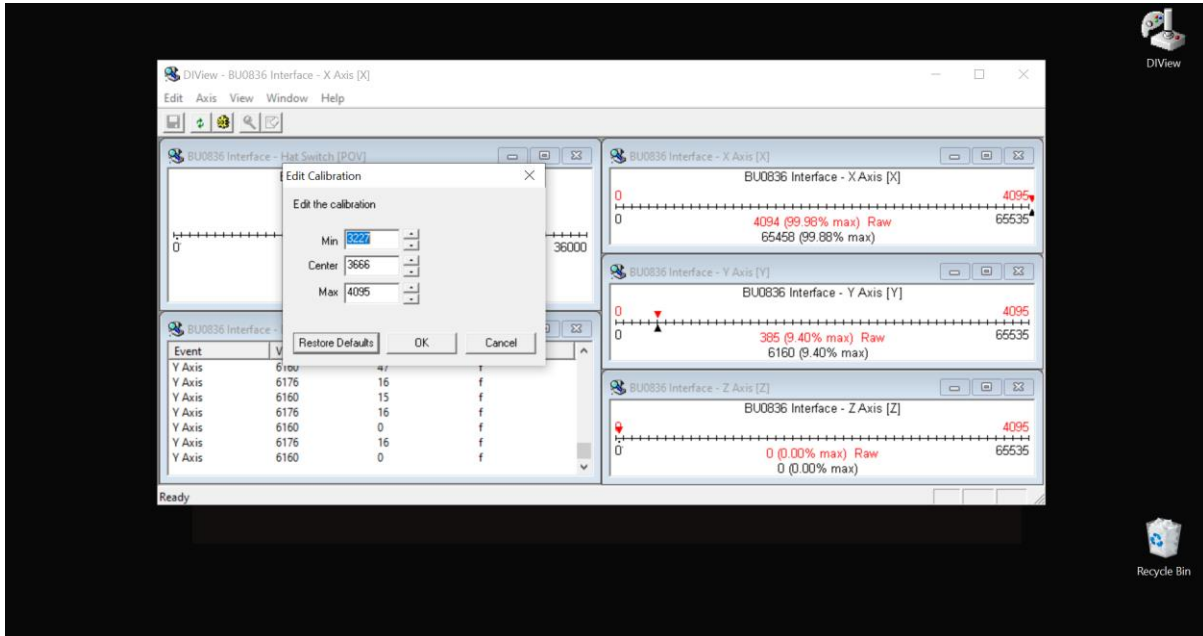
DIView - BU0836 Interface - X Axis [X]

Edit Axis View Window Help

BU0836 Interface - Hat Switch [POV]

0

36000

Edit Calibration

Edit the calibration

Min 3227

Center 3666

Max 4095

Restore Defaults

OK

Cancel

BU0836 Interface - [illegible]

| Event | V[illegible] | | |
|---|---|---|---|
| Y Axis | 6160 | 47 | f |
| Y Axis | 6176 | 16 | f |
| Y Axis | 6160 | 15 | f |
| Y Axis | 6176 | 16 | f |
| Y Axis | 6160 | 0 | f |
| Y Axis | 6176 | 16 | f |
| Y Axis | 6160 | 0 | f |

BU0836 Interface - X Axis [X]

BU0836 Interface - X Axis [X]

0

4095

0

65535

4094 (99.98% max) Raw

65458 (99.88% max)

BU0836 Interface - Y Axis [Y]

BU0836 Interface - Y Axis [Y]

0

4095

0

65535

385 (9.40% max) Raw

6160 (9.40% max)

BU0836 Interface - Z Axis [Z]

BU0836 Interface - Z Axis [Z]

4095

0

65535

0 (0.00% max) Raw

0 (0.00% max)

Ready

DIView

Recycle Bin